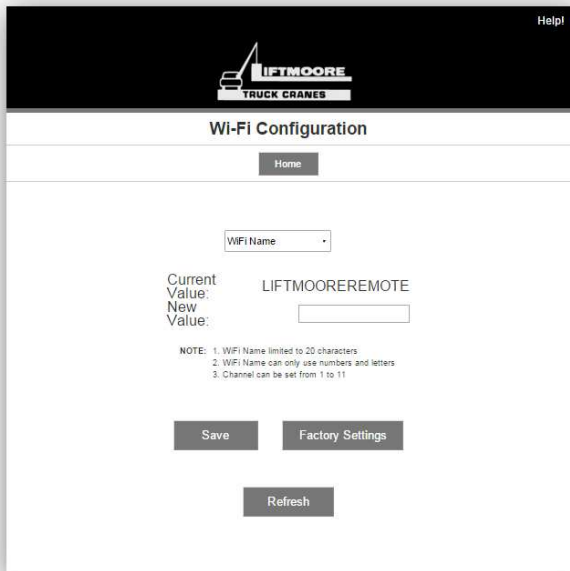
Help!

LIFTMOORE
TRUCK CRANES

Wi-Fi Configuration

Home

WiFi Name

Current Value: LIFTMOOREREMOTE
New Value:

NOTE: 1. WiFi Name limited to 20 characters
2. WiFi Name can only use numbers and letters
3. Channel can be set from 1 to 11

Save

Factory Settings

Refresh